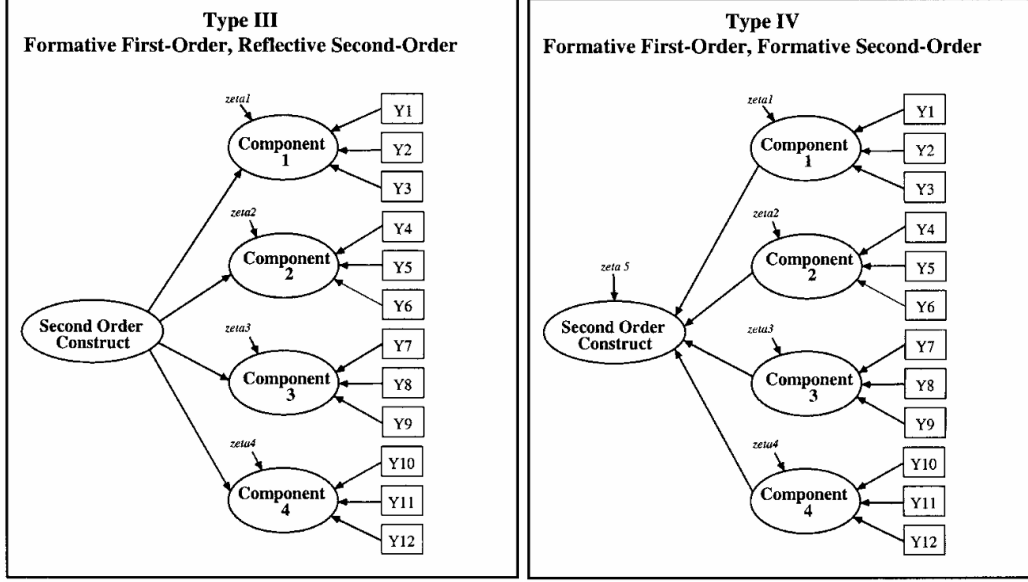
Type III
Formative First-Order, Reflective Second-Order

zeta1
Component 1
Y1
Y2
Y3

zeta2
Component 2
Y4
Y5
Y6

Second Order Construct

zeta3
Component 3
Y7
Y8
Y9

zeta4
Component 4
Y10
Y11
Y12

Type IV
Formative First-Order, Formative Second-Order

zeta1
Component 1
Y1
Y2
Y3

zeta2
Component 2
Y4
Y5
Y6

zeta 5
Second Order Construct

zeta3
Component 3
Y7
Y8
Y9

zeta4
Component 4
Y10
Y11
Y12